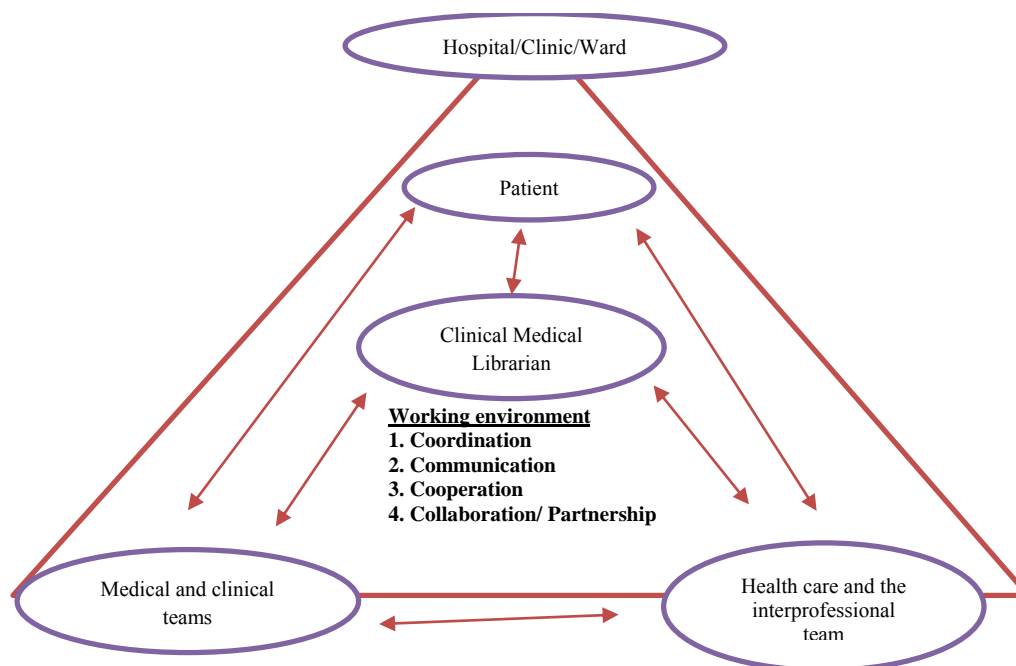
Hospital/Clinic/Ward

Patient

Clinical Medical Librarian

Working environment
1. Coordination
2. Communication
3. Cooperation
4. Collaboration/ Partnership

Medical and clinical teams

Health care and the interprofessional team